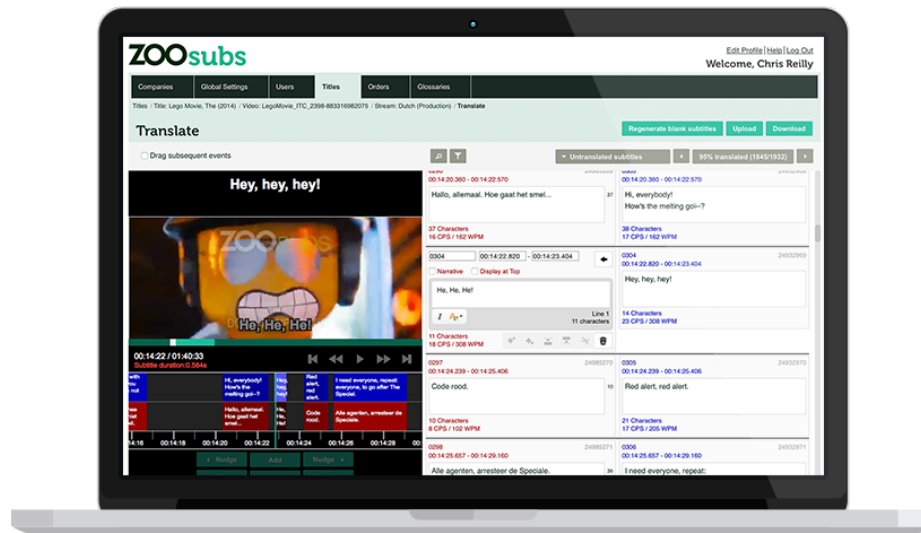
ZOOsubs

Edit Profile | Help | Log Out
Welcome, Chris Reilly

Companies | Global Settings | Users | Titles | Orders | Glossaries

Titles / Title: Lego Movie, The (2014) / Video: LegoMovie_ITC_2398-883316982075 / Stream: Dutch (Production) / Translate

Translate

Regenerate blank subtitles | Upload | Download

Drag subsequent events

Untranslated subtitles | 95% translated (1845/1932)

Hey, hey, hey!

He, He, He!

00:14:22.757 / 01:40:33
Subtitle duration: 0.584s

Hi, everybody! How's the melting goi--?
Red alert, red alert.
I need everyone, repeat: everyone, to go after The Special.
Hallo, allemaal. Hoe gaat het smel...
Code rood.
Alle agenten, arresteer de Speciale.

00:14:16 00:14:18 00:14:20 00:14:22 00:14:24 00:14:26 00:14:28

Nudge | Add | Nudge

00:14:20.360 - 00:14:22.570
Hallo, allemaal. Hoe gaat het smel...
37 Characters
16 CPS / 162 WPM

00:14:20.360 - 00:14:22.570
Hi, everybody!
How's the melting goi--?
37 Characters
17 CPS / 175 WPM

00:14:22.820 - 00:14:23.404
Narrative | Display at Top
He, He, He!
Line 1
11 characters
11 Characters
19 CPS / 308 WPM

0304 24932969
00:14:22.820 - 00:14:23.404
Hey, hey, hey!
14 Characters
23 CPS / 308 WPM

0297 24985270
00:14:24.239 - 00:14:25.406
Code rood.
10 Characters
9 CPS / 102 WPM

0305 24932970
00:14:24.239 - 00:14:25.406
Red alert, red alert.
21 Characters
17 CPS / 205 WPM

0298 24985271
00:14:25.657 - 00:14:29.160
Alle agenten, arresteer de Speciale.

0306 24932971
00:14:25.657 - 00:14:29.160
I need everyone, repeat: